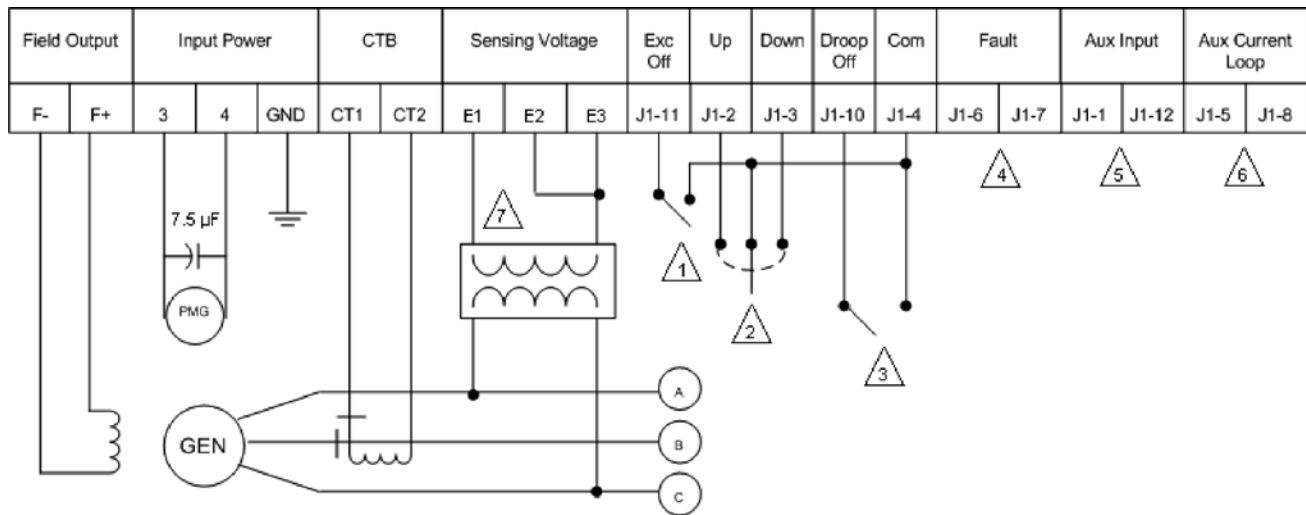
| Field Output | | Input Power | | | CTB | | Sensing Voltage | | | Exc Off | Up | Down | Droop Off | Com | Fault | | Aux Input | | Aux Current Loop | |
|---|---|---|---|---|---|---|---|---|---|---|---|---|---|---|---|---|---|---|---|---|
| F- | F+ | 3 | 4 | GND | CT1 | CT2 | E1 | E2 | E3 | J1-11 | J1-2 | J1-3 | J1-10 | J1-4 | J1-6 | J1-7 | J1-1 | J1-12 | J1-5 | J1-8 |

4

5

6

7.5 µF

7

1

2

3

PMG

GEN

A

B

C